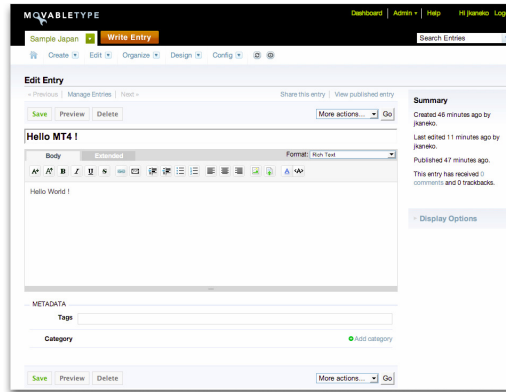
MOVABLETYPE

Dashboard | Admin | Help | Hi jkaneko. Log

Sample Japan | Write Entry

Search Entries

Create | Edit | Organize | Design | Config

Edit Entry

« Previous | Manage Entries | Next »

Share this entry | View published entry

Save | Preview | Delete

More actions... | Go

Hello MT4 !

Body | Extended

Format: Rich Text

Hello World !

METADATA

Tags

Category

Add category

Save | Preview | Delete

More actions... | Go

Summary

Created 46 minutes ago by jkaneko.

Last edited 11 minutes ago by jkaneko.

Published 47 minutes ago.

This entry has received 0 comments and 0 trackbacks.

Display Options